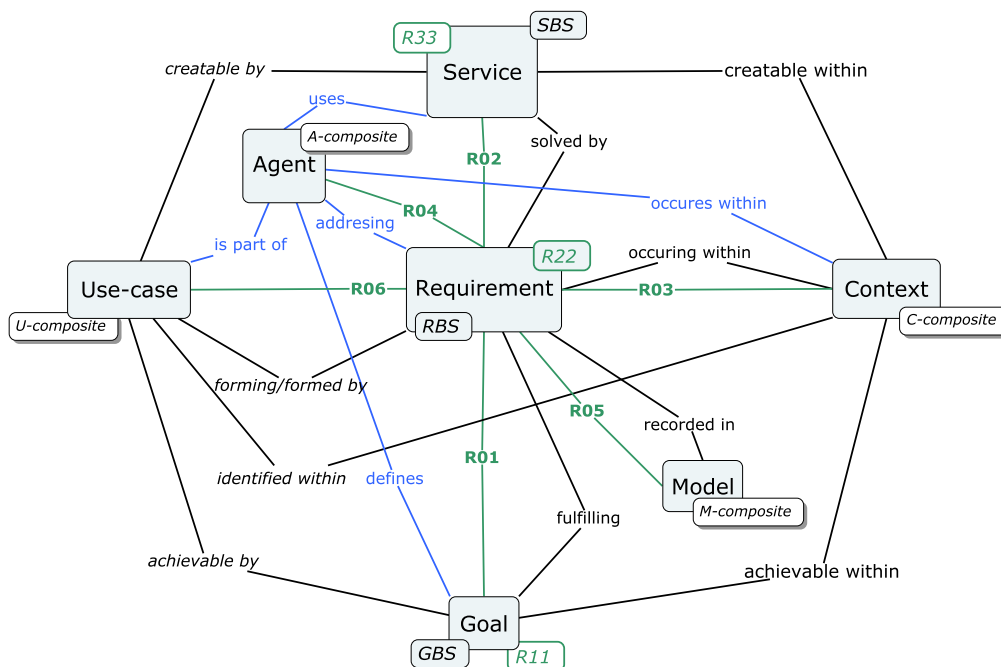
R33
SBS
Service
creatable by
creatable within
uses
Agent
A-composite
solved by
R02
R04
occures within
addresing
is part of
Use-case
R22
Requirement
occuring within
R06
R03
Context
U-composite
RBS
C-composite
forming/formed by
R05
recorded in
identified within
defines
R01
Model
fulfilling
M-composite
achievable by
achievable within
Goal
GBS
R11